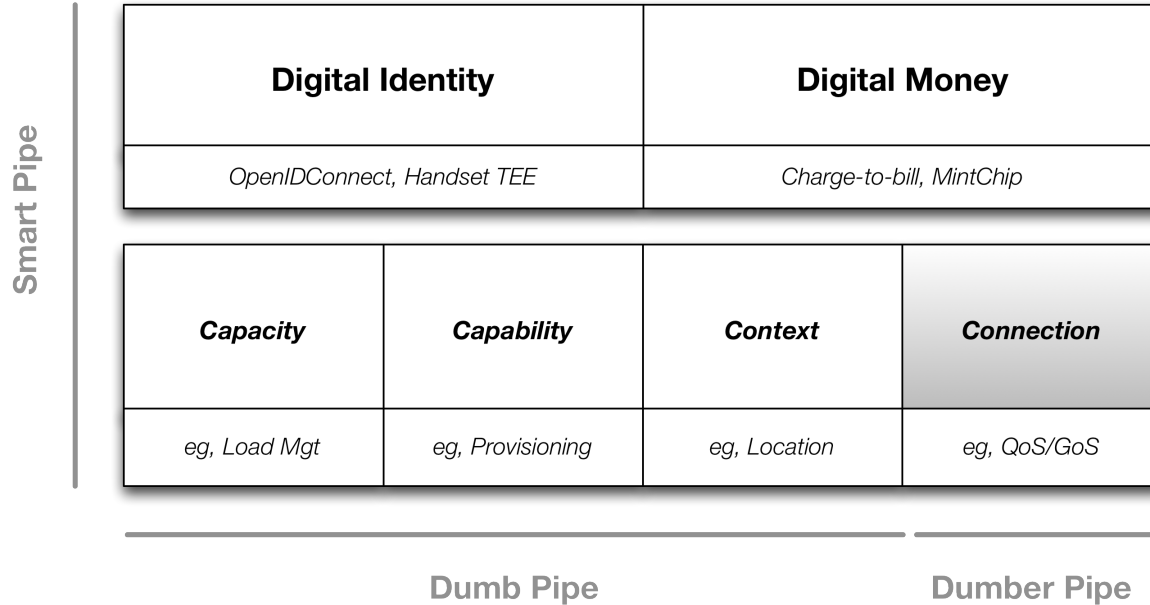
Smart Pipe

| Digital Identity | Digital Money |
|---|---|
| OpenIDConnect, Handset TEE | Charge-to-bill, MintChip |

| Capacity | Capability | Context | Connection |
|---|---|---|---|
| eg, Load Mgt | eg, Provisioning | eg, Location | eg, QoS/GoS |

Dumb Pipe

Dumber Pipe